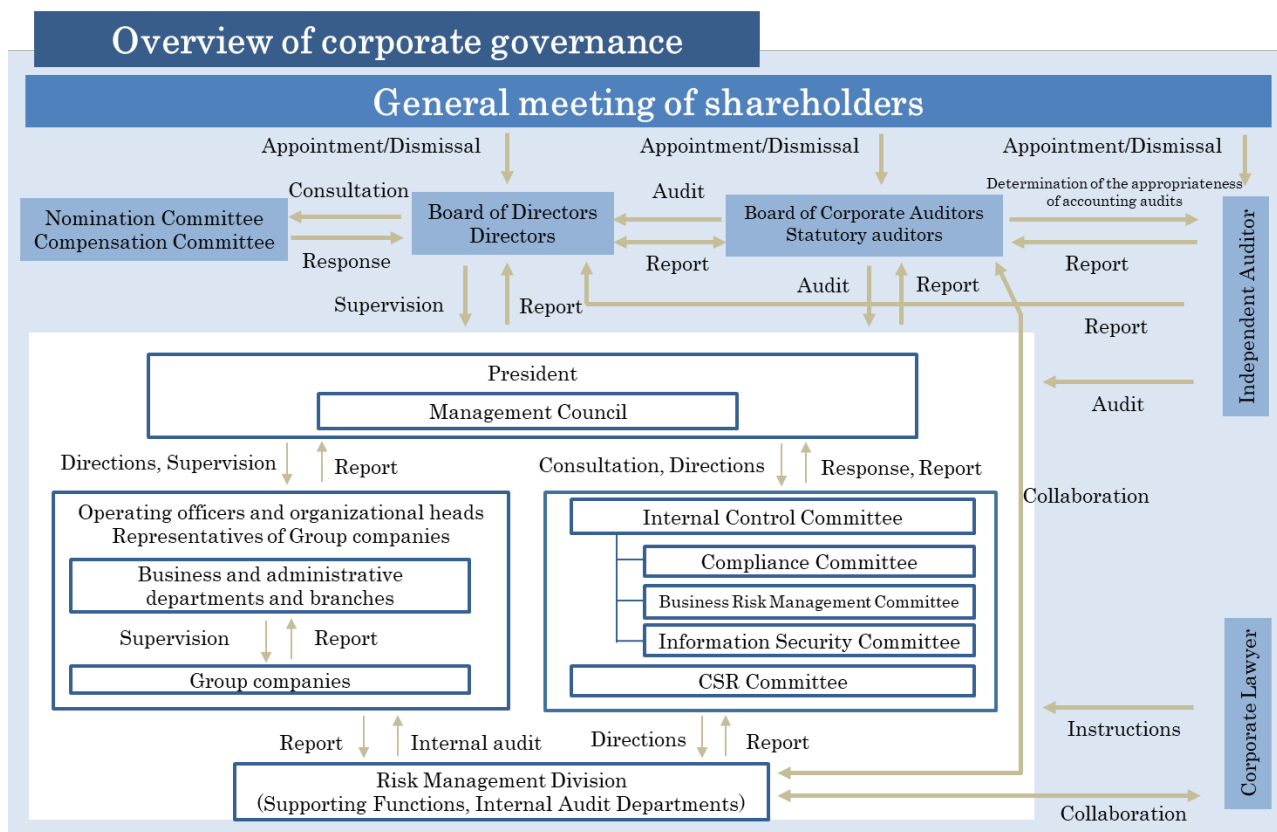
Overview of corporate governance

General meeting of shareholders

Appointment/Dismissal

Appointment/Dismissal

Appointment/Dismissal

Consultation

Nomination Committee
Compensation Committee

Response

Board of Directors
Directors

Audit

Report

Board of Corporate Auditors
Statutory auditors

Determination of the appropriateness of accounting audits

Report

Independent Auditor

Supervision

Report

Audit

Report

Report

Audit

President

Management Council

Directions, Supervision

Report

Consultation, Directions

Response, Report

Collaboration

Operating officers and organizational heads
Representatives of Group companies

Business and administrative departments and branches

Supervision

Report

Group companies

Internal Control Committee

Compliance Committee

Business Risk Management Committee

Information Security Committee

CSR Committee

Corporate Lawyer

Instructions

Report

Internal audit

Directions

Report

Risk Management Division
(Supporting Functions, Internal Audit Departments)

Collaboration